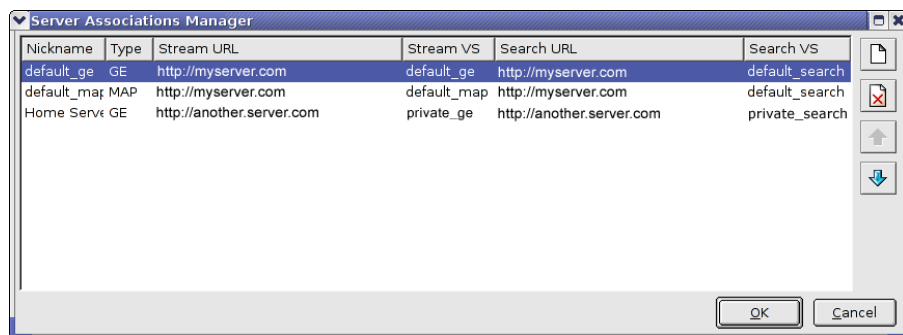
Server Associations Manager

| Nickname | Type | Stream URL | Stream VS | Search URL | Search VS |
|---|---|---|---|---|---|
| default_ge | GE | http://myserver.com | default_ge | http://myserver.com | default_search |
| default_map | MAP | http://myserver.com | default_map | http://myserver.com | default_search |
| Home Serve | GE | http://another.server.com | private_ge | http://another.server.com | private_search |

OK
Cancel